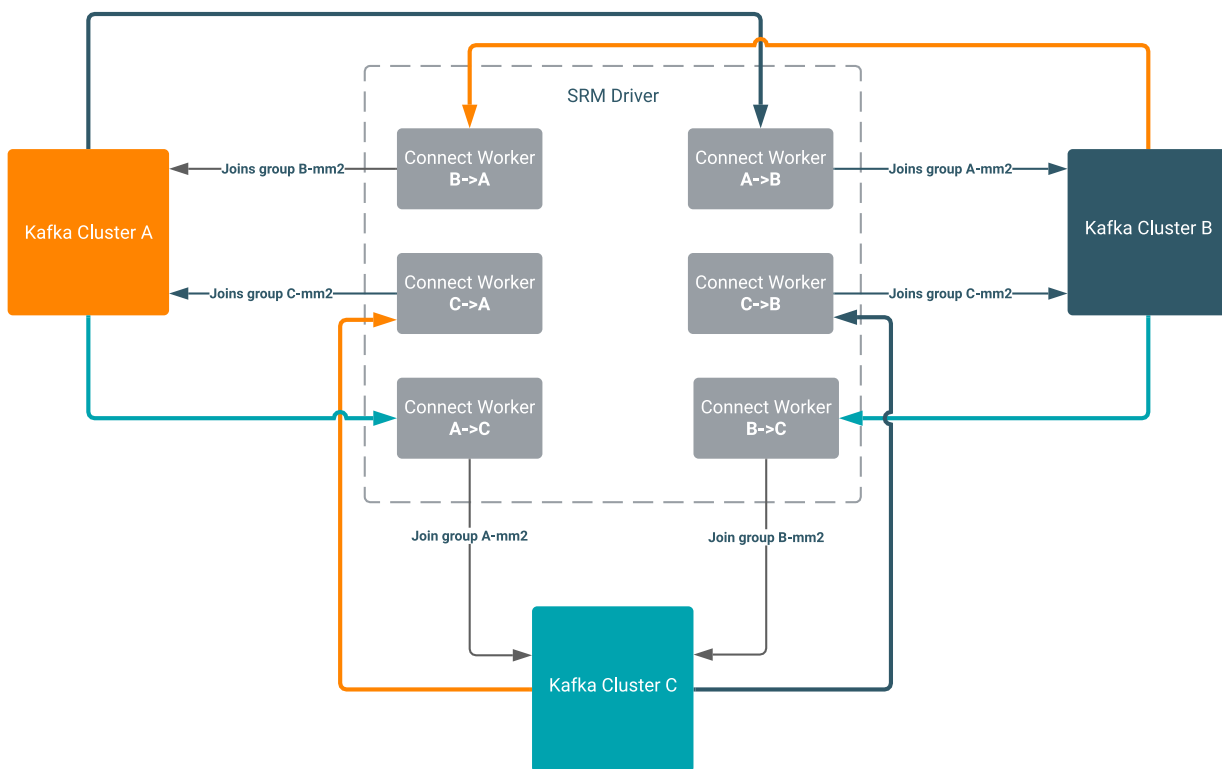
SRM Driver

Kafka Cluster A

Joins group B-mm2

Connect Worker
B->A

Connect Worker
A->B

Joins group A-mm2

Kafka Cluster B

Joins group C-mm2

Connect Worker
C->A

Connect Worker
C->B

Joins group C-mm2

Connect Worker
A->C

Connect Worker
B->C

Join group A-mm2

Join group B-mm2

Kafka Cluster C